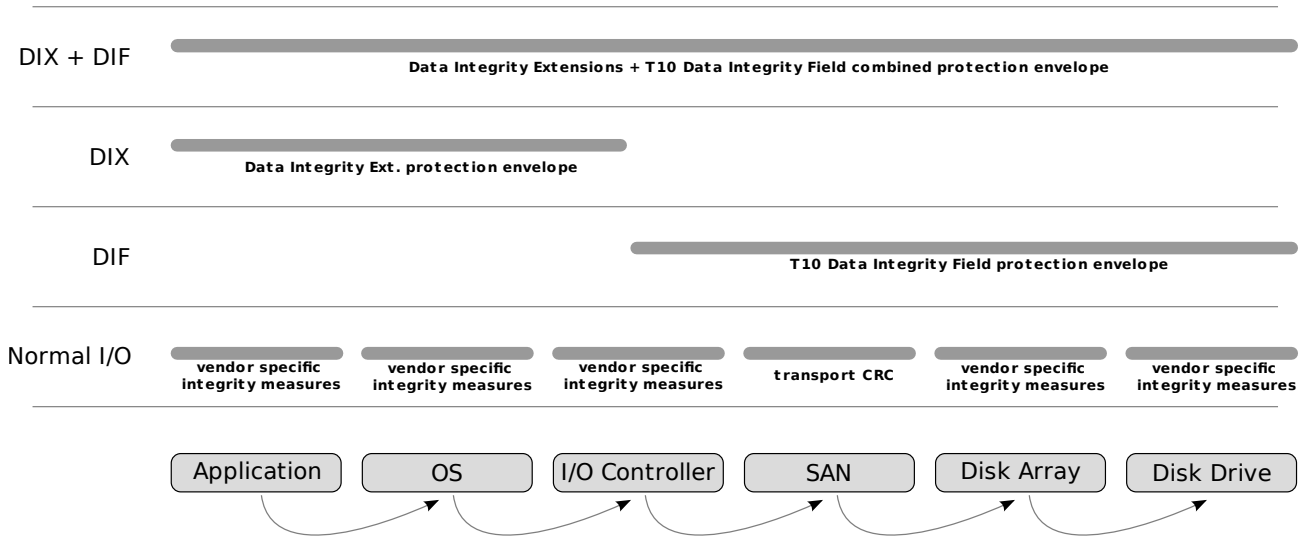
DIX + DIF

Data Integrity Extensions + T10 Data Integrity Field combined protection envelope

DIX

Data Integrity Ext. protection envelope

DIF

T10 Data Integrity Field protection envelope

Normal I/O

vendor specific integrity measures

vendor specific integrity measures

vendor specific integrity measures

transport CRC

vendor specific integrity measures

vendor specific integrity measures

Application

OS

I/O Controller

SAN

Disk Array

Disk Drive